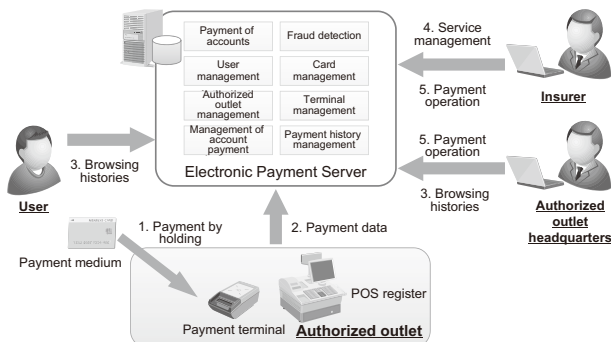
Payment of accounts

Fraud detection

User management

Card management

Authorized outlet management

Terminal management

Management of account payment

Payment history management

Electronic Payment Server

4. Service management

5. Payment operation

Insurer

5. Payment operation

3. Browsing histories

Authorized outlet headquarters

3. Browsing histories

User

Payment medium

1. Payment by holding

2. Payment data

POS register

Payment terminal

Authorized outlet